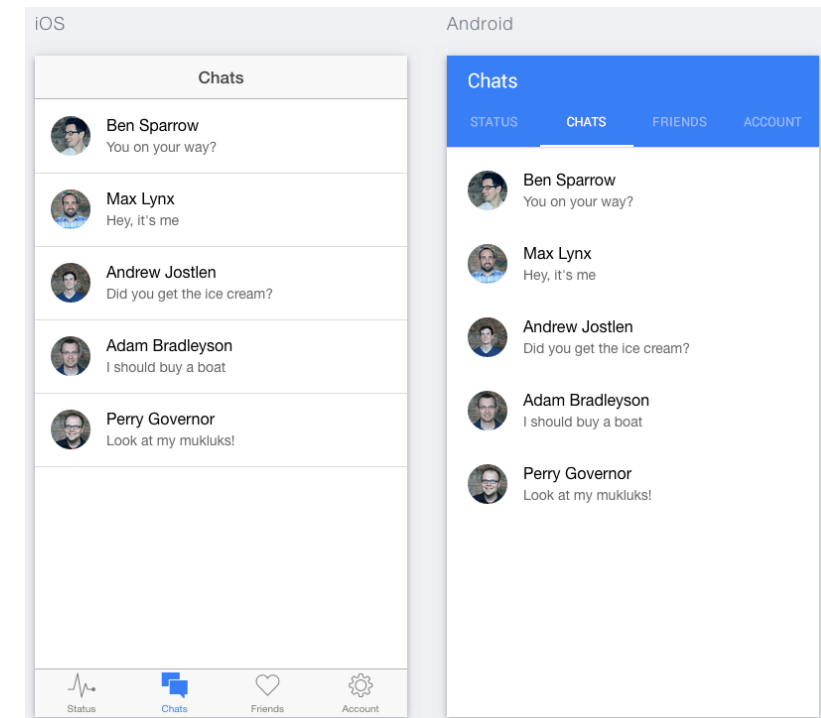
iOS

Chats

Ben Sparrow
You on your way?

Max Lynx
Hey, it's me

Andrew Jostlen
Did you get the ice cream?

Adam Bradleyson
I should buy a boat

Perry Governor
Look at my mukluks!

Status Chats Friends Account

Android

Chats

STATUS CHATS FRIENDS ACCOUNT

Ben Sparrow
You on your way?

Max Lynx
Hey, it's me

Andrew Jostlen
Did you get the ice cream?

Adam Bradleyson
I should buy a boat

Perry Governor
Look at my mukluks!